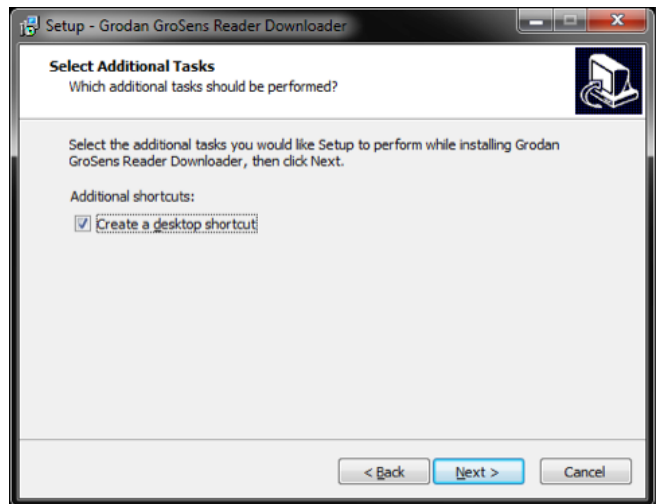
Setup - Grodan GroSens Reader Downloader

Select Additional Tasks
Which additional tasks should be performed?

Select the additional tasks you would like Setup to perform while installing Grodan GroSens Reader Downloader, then click Next.

Additional shortcuts:

Create a desktop shortcut

< Back
Next >
Cancel